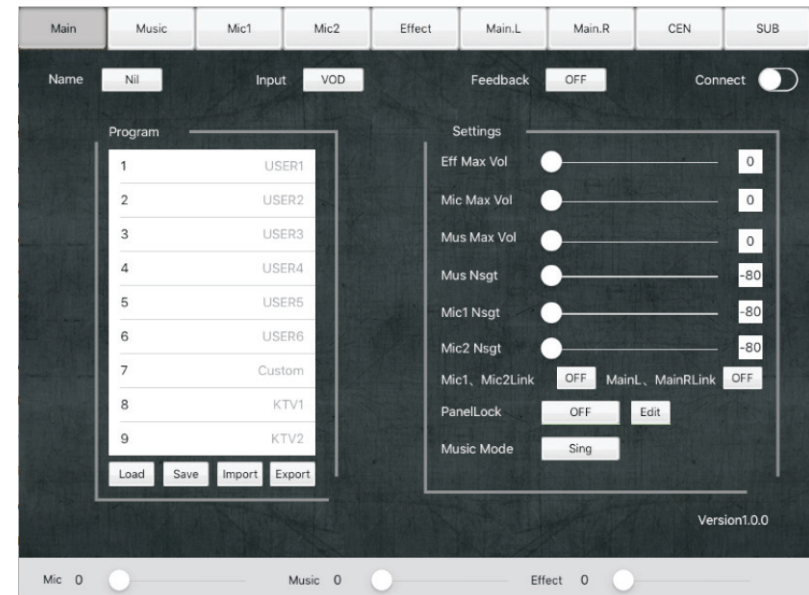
Main | Music | Mic1 | Mic2 | Effect | Main.L | Main.R | CEN | SUB

Name Nil Input VOD Feedback OFF Connect

Program

| 1 | USER1 |
|---|---|
| 2 | USER2 |
| 3 | USER3 |
| 4 | USER4 |
| 5 | USER5 |
| 6 | USER6 |
| 7 | Custom |
| 8 | KTV1 |
| 9 | KTV2 |

Load Save Import Export

Settings

Eff Max Vol 0
Mic Max Vol 0
Mus Max Vol 0
Mus Nsgt -80
Mic1 Nsgt -80
Mic2 Nsgt -80
Mic1、Mic2Link OFF MainL、MainRLink OFF
PanelLock OFF Edit
Music Mode Sing

Version1.0.0

Mic 0 Music 0 Effect 0